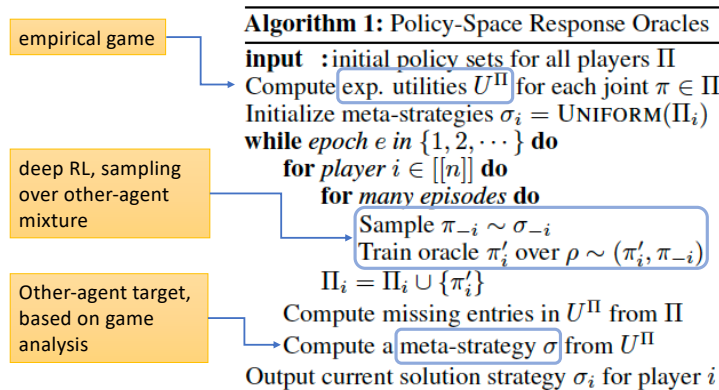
empirical game

deep RL, sampling over other-agent mixture

Other-agent target, based on game analysis

**Algorithm 1:** Policy-Space Response Oracles

**input** : initial policy sets for all players $\Pi$

Compute exp. utilities $U^{\Pi}$ for each joint $\pi \in \Pi$

Initialize meta-strategies $\sigma_i = \text{UNIFORM}(\Pi_i)$

**while** *epoch* $e$ *in* $\{1, 2, \cdots\}$ **do**

**for** *player* $i \in [[n]]$ **do**

**for** *many episodes* **do**

Sample $\pi_{-i} \sim \sigma_{-i}$

Train oracle $\pi'_i$ over $\rho \sim (\pi'_i, \pi_{-i})$

$\Pi_i = \Pi_i \cup \{\pi'_i\}$

Compute missing entries in $U^{\Pi}$ from $\Pi$

Compute a meta-strategy $\sigma$ from $U^{\Pi}$

Output current solution strategy $\sigma_i$ for player $i$